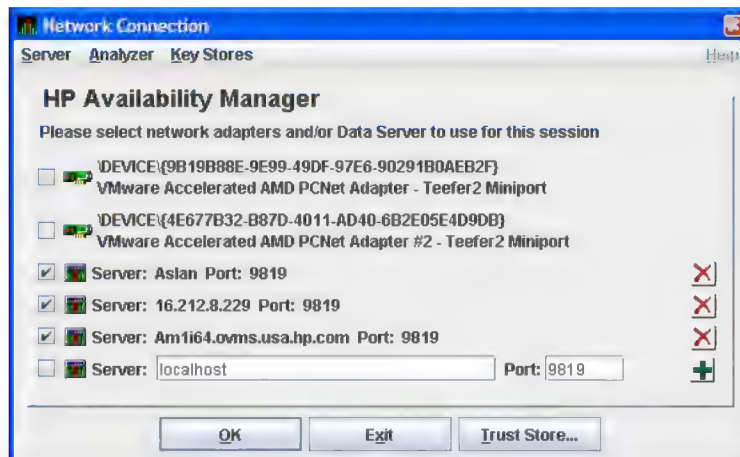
Network Connection

Server Analyzer Key Stores Help

HP Availability Manager

Please select network adapters and/or Data Server to use for this session

\DEVICE\{9B19B88E-9E99-49DF-97E6-90291B0AEB2F}
VMware Accelerated AMD PCNet Adapter - Teefer2 Miniport

\DEVICE\{4E677B32-B87D-4011-AD40-6B2E05E4D9DB}
VMware Accelerated AMD PCNet Adapter #2 - Teefer2 Miniport

Server: Aslan Port: 9819

Server: 16.212.8.229 Port: 9819

Server: Am1i64.ovms.usa.hp.com Port: 9819

Server: localhost Port: 9819

OK Exit Trust Store...